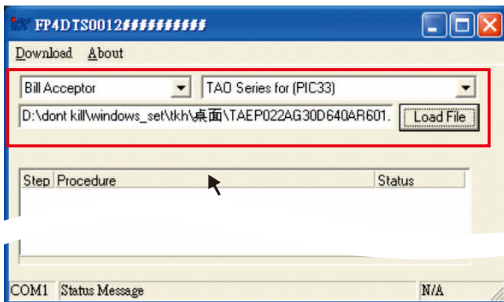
FP4DTS0012##########

Download About

Bill Acceptor

TAO Series for (PIC33)

D:\dont kill\windows_set\tkh\桌面\TAEP022AG30D640AR601.

Load File

| Step | Procedure | Status |
|---|---|---|

COM1 Status Message N/A